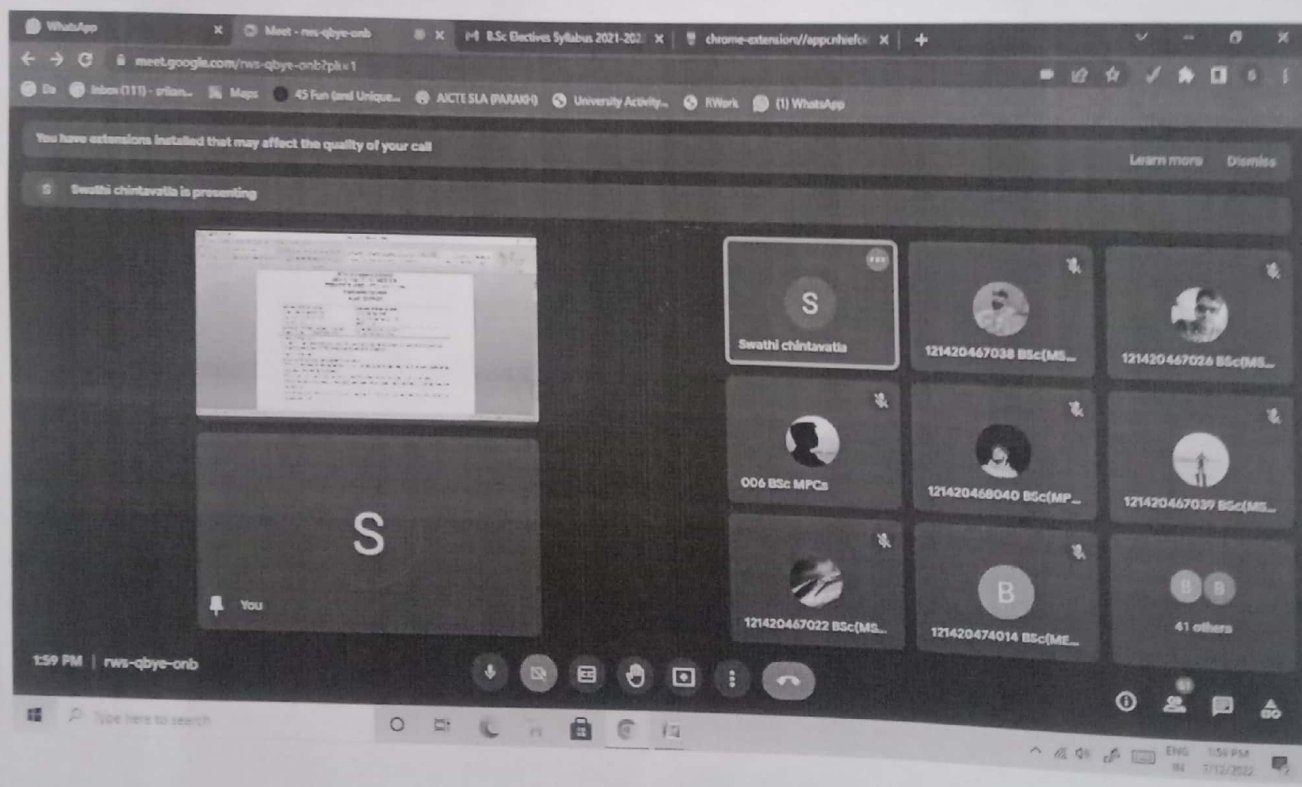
WhatsApp
Meet - rws-qbye-onb
B.Sc Electives Syllabus 2021-202
chrome-extension//appcnhiefc
meet.google.com/rws-qbye-onb?pli=1
Inbox (111) - srilan...
Maps
45 Fun (and Unique...
AICTE SLA (PARAKH)
University Activity...
RWork
(1) WhatsApp

You have extensions installed that may affect the quality of your call
Learn more
Dismiss

Swathi chintavatla is presenting

S
Swathi chintavatla
121420467038 BSc(MS...
121420467026 BSc(MS...
006 BSc MPCs
121420468040 BSc(MP...
121420467039 BSc(MS...
S
You
121420467022 BSc(MS...
B
121420474014 BSc(ME...
41 others

1:59 PM | rws-qbye-onb

Type here to search
ENG IN 1:59 PM 7/12/2022